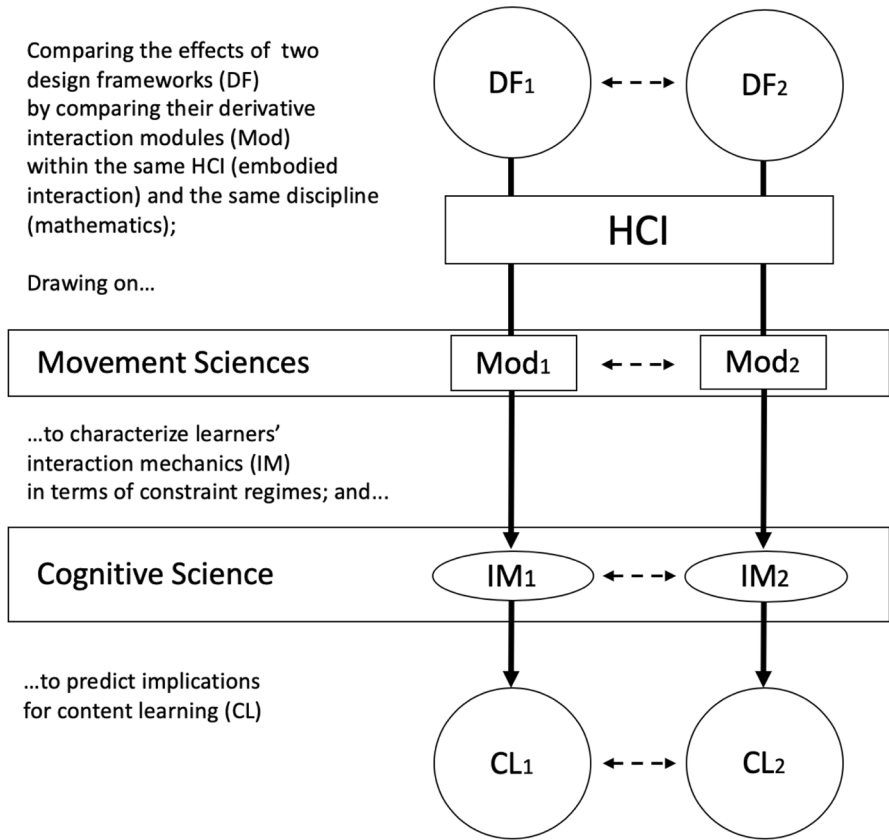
Comparing the effects of two design frameworks (DF) by comparing their derivative interaction modules (Mod) within the same HCI (embodied interaction) and the same discipline (mathematics);

DF$_1$

DF$_2$

HCI

Drawing on…

Movement Sciences

Mod$_1$

Mod$_2$

…to characterize learners' interaction mechanics (IM) in terms of constraint regimes; and...

Cognitive Science

IM$_1$

IM$_2$

…to predict implications for content learning (CL)

CL$_1$

CL$_2$